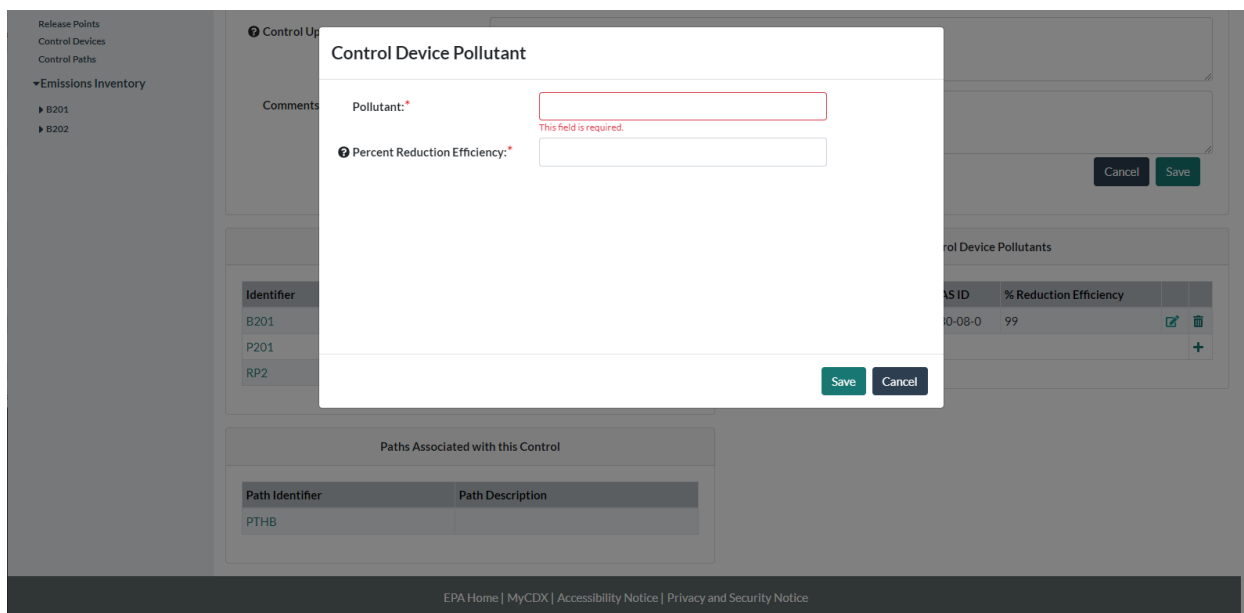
Release Points
Control Devices
Control Paths
▾Emissions Inventory
▸B201
▸B202

Control Up

Comments

Cancel Save

rol Device Pollutants

| Identifier |
|---|
| B201 |
| P201 |
| RP2 |

| AS ID | % Reduction Efficiency |
|---|---|
| 0-08-0 | 99 |

Control Device Pollutant

Pollutant:*
This field is required.
Percent Reduction Efficiency:*

Save Cancel

Paths Associated with this Control

| Path Identifier | Path Description |
|---|---|
| PTHB | |

EPA Home | MyCDX | Accessibility Notice | Privacy and Security Notice